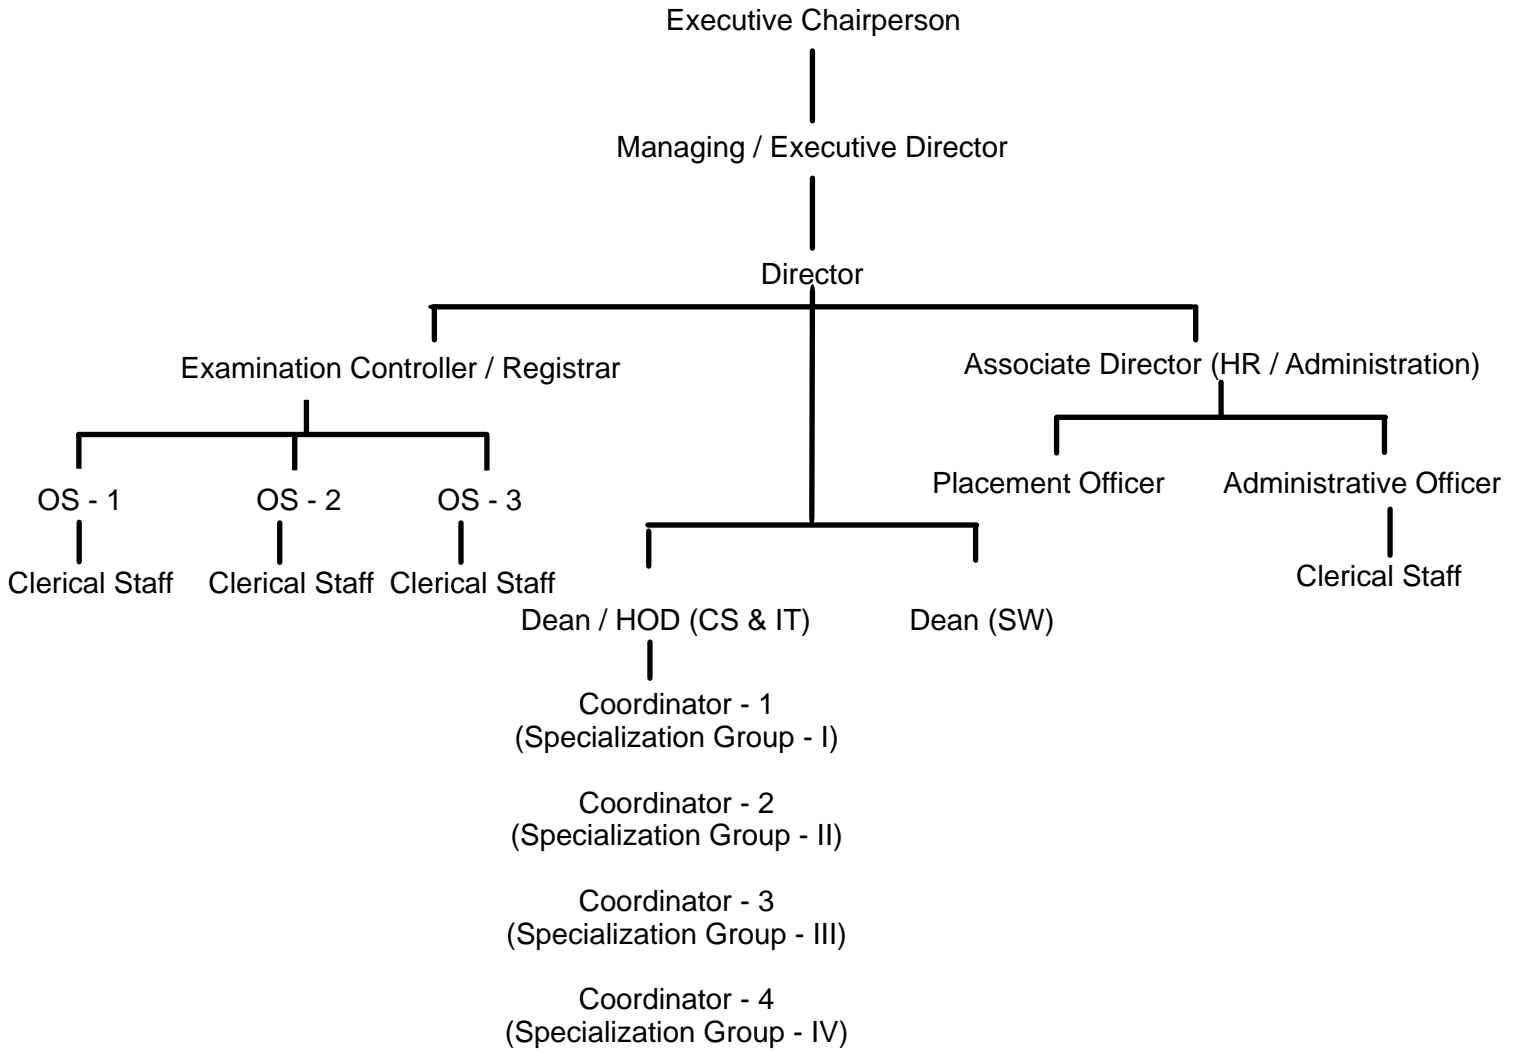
Executive Chairperson

Managing / Executive Director

Director

Examination Controller / Registrar

OS - 1

Clerical Staff

OS - 2

Clerical Staff

OS - 3

Clerical Staff

Dean / HOD (CS & IT)

Coordinator - 1
(Specialization Group - I)

Coordinator - 2
(Specialization Group - II)

Coordinator - 3
(Specialization Group - III)

Coordinator - 4
(Specialization Group - IV)

Dean (SW)

Associate Director (HR / Administration)

Placement Officer

Administrative Officer

Clerical Staff